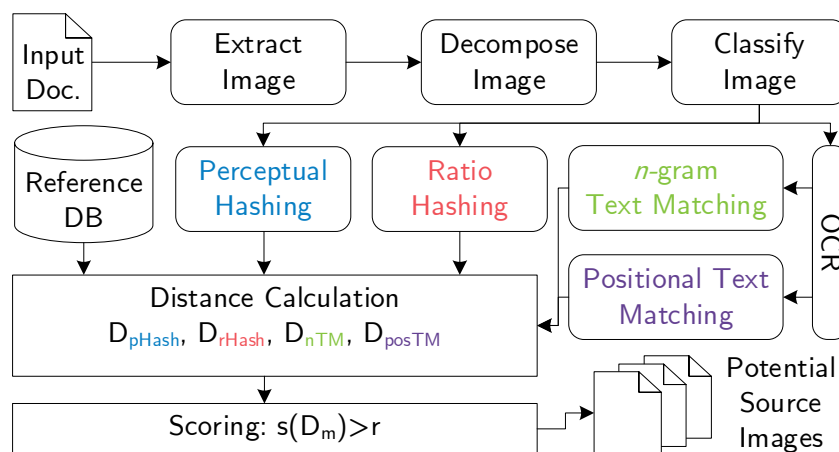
Input Doc.

Extract Image

Decompose Image

Classify Image

Reference DB

Perceptual Hashing

Ratio Hashing

$n$-gram Text Matching

OCR

Positional Text Matching

Distance Calculation
$D_{pHash}$, $D_{rHash}$, $D_{nTM}$, $D_{posTM}$

Scoring: $s(D_m) > r$

Potential Source Images